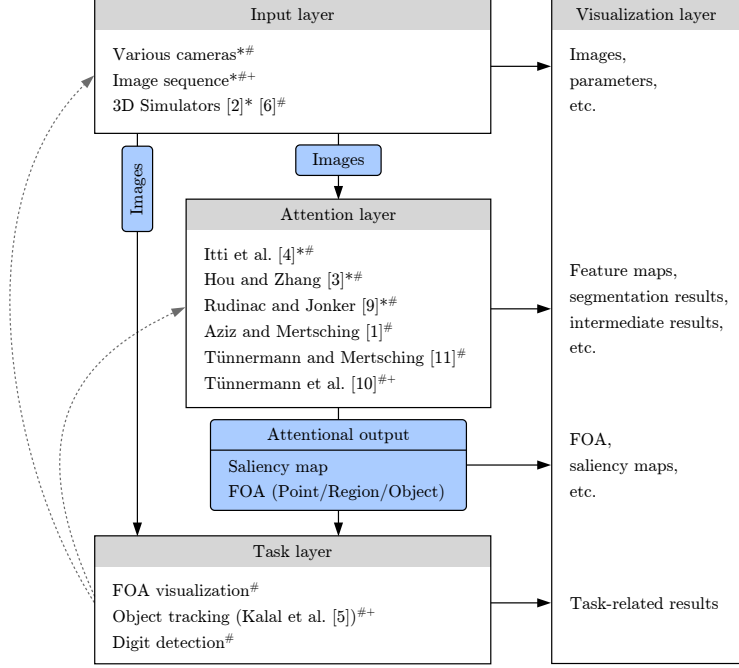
Input layer

Various cameras$^{*\#}$
Image sequence$^{*\#+}$
3D Simulators [2]* [6]$^{\#}$

Visualization layer

Images,
parameters,
etc.

Images

Images

Attention layer

Itti et al. [4]$^{*\#}$
Hou and Zhang [3]$^{*\#}$
Rudinac and Jonker [9]$^{*\#}$
Aziz and Mertsching [1]$^{\#}$
Tünnermann and Mertsching [11]$^{\#}$
Tünnermann et al. [10]$^{\#+}$

Feature maps,
segmentation results,
intermediate results,
etc.

Attentional output

Saliency map
FOA (Point/Region/Object)

FOA,
saliency maps,
etc.

Task layer

FOA visualization$^{\#}$
Object tracking (Kalal et al. [5])$^{\#+}$
Digit detection$^{\#}$

Task-related results